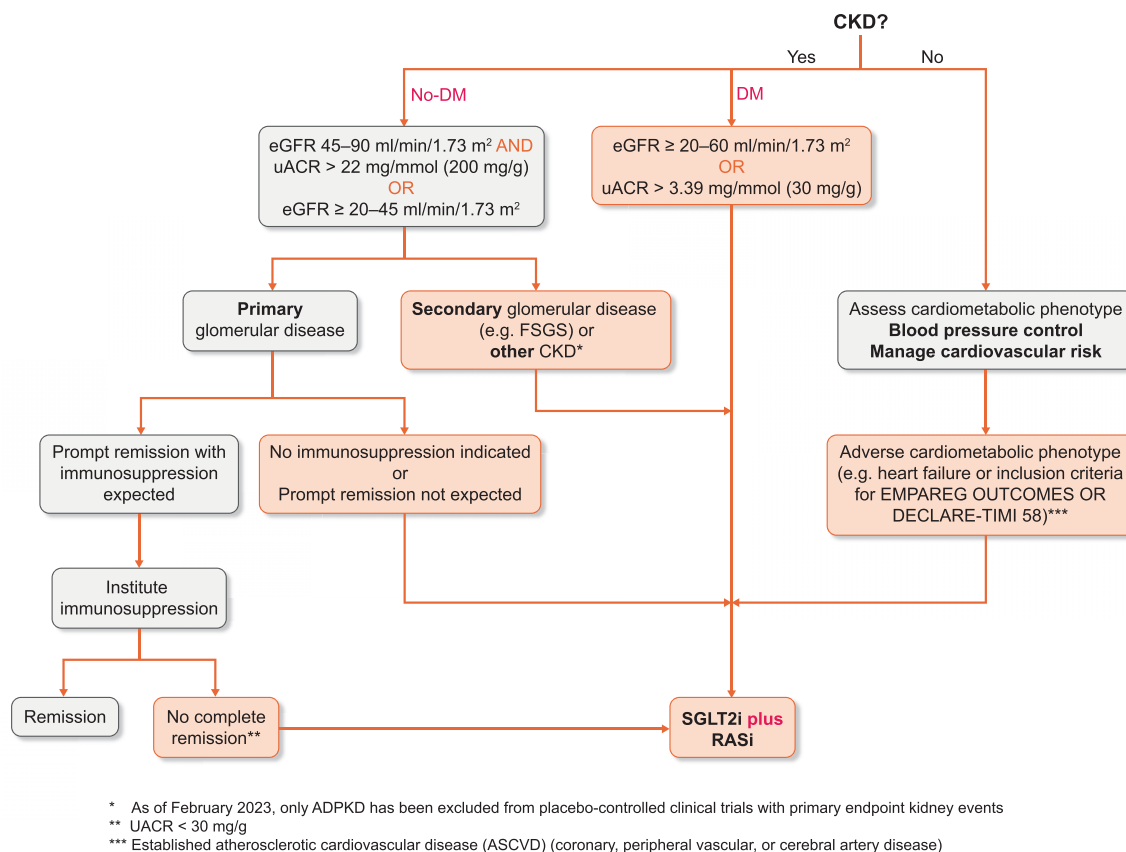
CKD?

Yes

No

No-DM

DM

eGFR 45–90 ml/min/1.73 m$^2$ AND uACR > 22 mg/mmol (200 mg/g) OR eGFR ≥ 20–45 ml/min/1.73 m$^2$

eGFR ≥ 20–60 ml/min/1.73 m$^2$ OR uACR > 3.39 mg/mmol (30 mg/g)

Primary glomerular disease

Secondary glomerular disease (e.g. FSGS) or other CKD*

Assess cardiometabolic phenotype Blood pressure control Manage cardiovascular risk

Prompt remission with immunosuppression expected

No immunosuppression indicated or Prompt remission not expected

Adverse cardiometabolic phenotype (e.g. heart failure or inclusion criteria for EMPAREG OUTCOMES OR DECLARE-TIMI 58)***

Institute immunosuppression

Remission

No complete remission**

SGLT2i plus RASi

* As of February 2023, only ADPKD has been excluded from placebo-controlled clinical trials with primary endpoint kidney events
** UACR < 30 mg/g
*** Established atherosclerotic cardiovascular disease (ASCVD) (coronary, peripheral vascular, or cerebral artery disease)